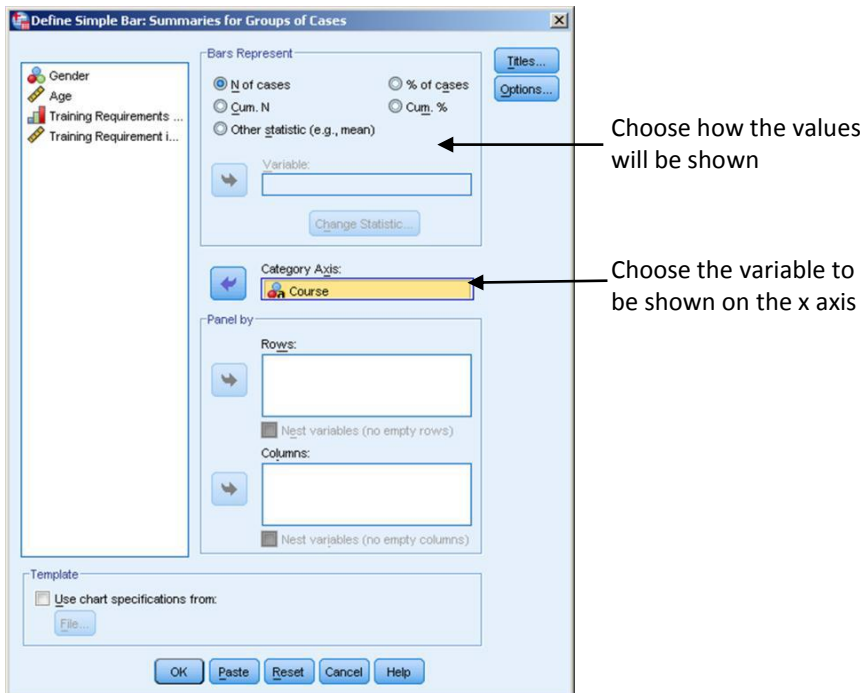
Define Simple Bar: Summaries for Groups of Cases

Gender
Age
Training Requirements ...
Training Requirement i...

Bars Represent
N of cases
% of cases
Cum. N
Cum. %
Other statistic (e.g., mean)
Variable:
Change Statistic...

Titles...
Options...

Choose how the values will be shown

Category Axis:
Course

Choose the variable to be shown on the x axis

Panel by
Rows:
Nest variables (no empty rows)
Columns:
Nest variables (no empty columns)

Template
Use chart specifications from:
File...

OK
Paste
Reset
Cancel
Help